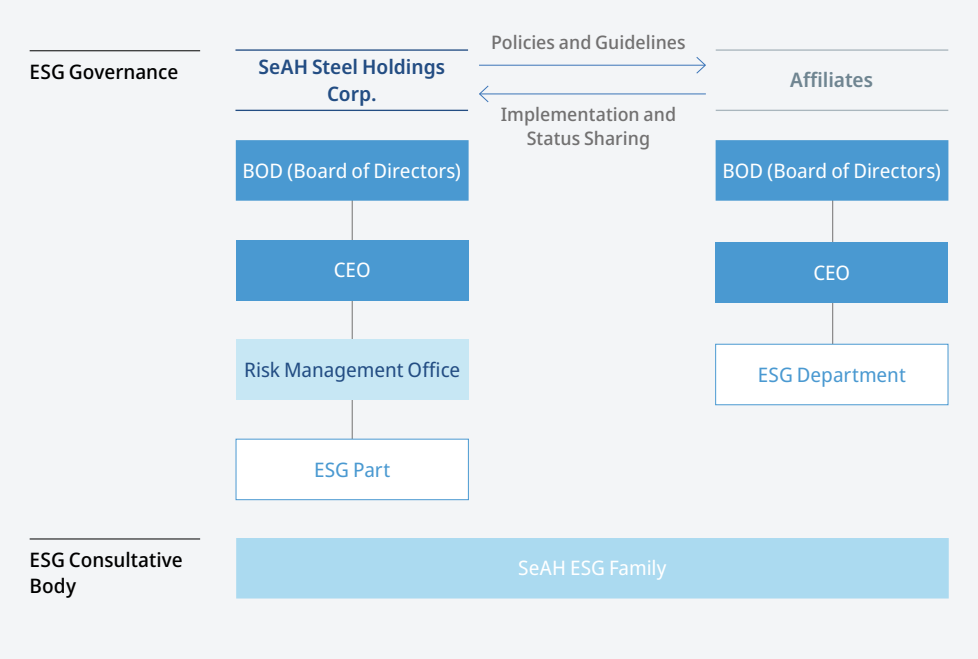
ESG Governance

SeAH Steel Holdings Corp.

Policies and Guidelines

Implementation and Status Sharing

Affiliates

BOD (Board of Directors)

CEO

Risk Management Office

ESG Part

BOD (Board of Directors)

CEO

ESG Department

ESG Consultative Body

SeAH ESG Family